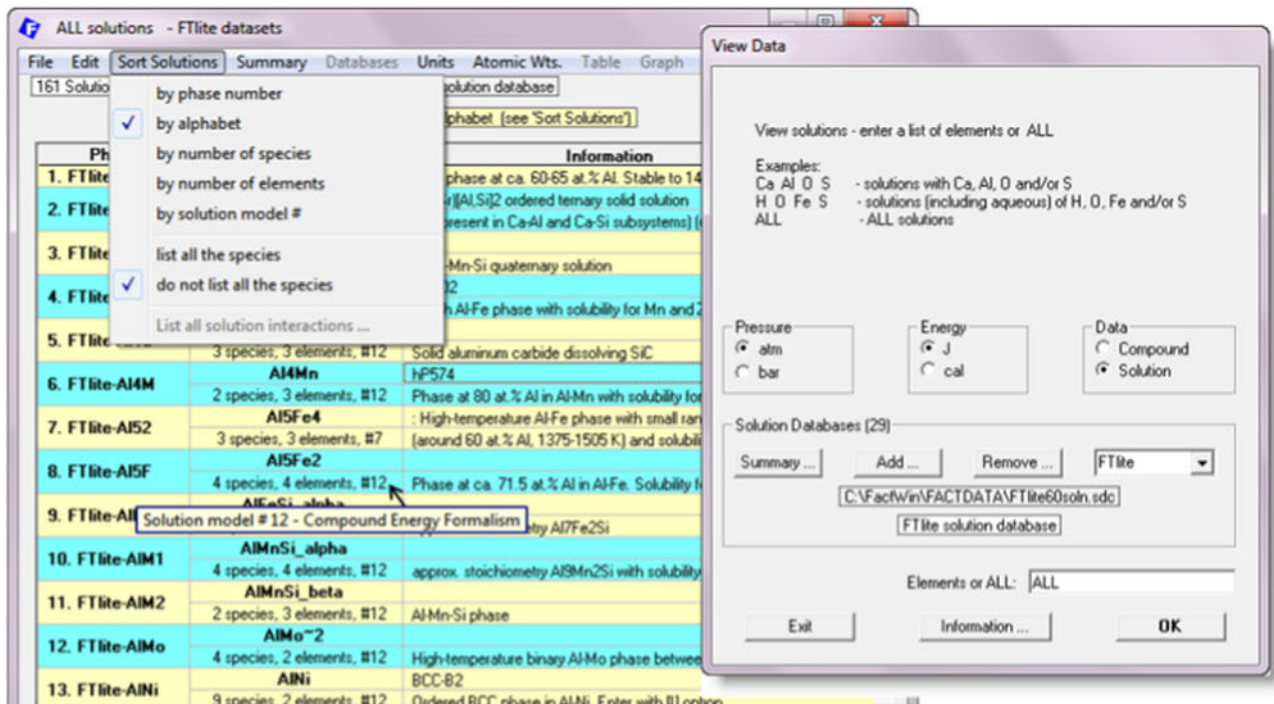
ALL solutions - FTlite datasets

File Edit Sort Solutions Summary Databases Units Atomic Wts. Table Graph

161 Solutio olution database

lphabet (see 'Sort Solutions')

by phase number
✓ by alphabet
by number of species
by number of elements
by solution model #
list all the species
✓ do not list all the species
List all solution interactions ...

| Ph | | Information |
|---|---|---|
| 1. FTlite | | phase at ca. 60-65 at.% Al. Stable to 14 |
| 2. FTlite | | ][Al,Si]2 ordered ternary solid solution |
| | | resent in Ca-Al and Ca-Si subsystems) |
| 3. FTlite | | |
| | | -Mn-Si quaternary solution |
| 4. FTlite | | 2 |
| | | Al-Fe phase with solubility for Mn and |
| 5. FTlite | | |
| | 3 species, 3 elements, #12 | Solid aluminum carbide dissolving SiC |
| 6. FTlite-Al4M | Al4Mn | hP574 |
| | 2 species, 3 elements, #12 | Phase at 80 at.% Al in Al-Mn with solubility fo |
| 7. FTlite-Al52 | Al5Fe4 | : High-temperature Al-Fe phase with small ran |
| | 3 species, 3 elements, #7 | (around 60 at.% Al, 1375-1505 K) and solubil |
| 8. FTlite-Al5F | Al5Fe2 | |
| | 4 species, 4 elements, #12 | Phase at ca. 71.5 at.% Al in Al-Fe. Solubility f |
| 9. FTlite-Al | AlFeSi_alpha | |
| | | y Al7Fe2Si |
| 10. FTlite-AlM1 | AlMnSi_alpha | |
| | 4 species, 4 elements, #12 | approx. stoichiometry Al9Mn2Si with solubility |
| 11. FTlite-AlM2 | AlMnSi_beta | |
| | 2 species, 3 elements, #12 | Al-Mn-Si phase |
| 12. FTlite-AlMo | AlMo~2 | |
| | 4 species, 2 elements, #12 | High-temperature binary Al-Mo phase betwee |
| 13. FTlite-AlNi | AlNi | BCC-B2 |

Solution model #12 - Compound Energy Formalism

View Data

View solutions - enter a list of elements or ALL

Examples:
Ca Al O S - solutions with Ca, Al, O and/or S
H O Fe S - solutions (including aqueous) of H, O, Fe and/or S
ALL - ALL solutions

Pressure
atm
bar

Energy
J
cal

Data
Compound
Solution

Solution Databases (29)

Summary ... Add ... Remove ... FTlite

C:\FactWin\FACTDATA\FTlite60soln.sdc

FTlite solution database

Elements or ALL: ALL

Exit Information ... OK